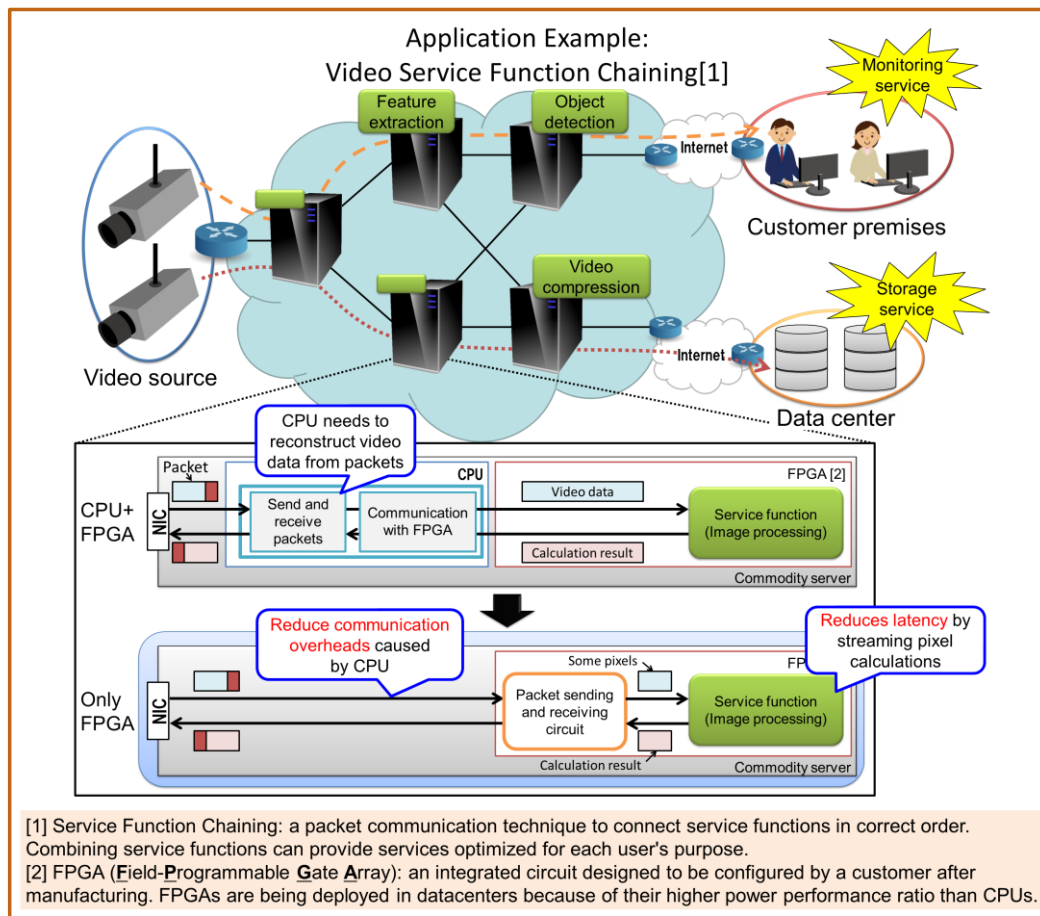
Application Example:
Video Service Function Chaining[1]

Feature extraction

Object detection

Monitoring service

Internet

Customer premises

Video compression

Storage service

Internet

Video source

Data center

CPU needs to reconstruct video data from packets

Packet

CPU

FPGA [2]

CPU+ FPGA

NIC

Send and receive packets

Communication with FPGA

Video data

Service function (Image processing)

Calculation result

Commodity server

Reduce communication overheads caused by CPU

Reduces latency by streaming pixel calculations

Some pixels

FP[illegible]

Only FPGA

NIC

Packet sending and receiving circuit

Service function (Image processing)

Calculation result

Commodity server

[1] Service Function Chaining: a packet communication technique to connect service functions in correct order. Combining service functions can provide services optimized for each user's purpose.
[2] FPGA (Field-Programmable Gate Array): an integrated circuit designed to be configured by a customer after manufacturing. FPGAs are being deployed in datacenters because of their higher power performance ratio than CPUs.